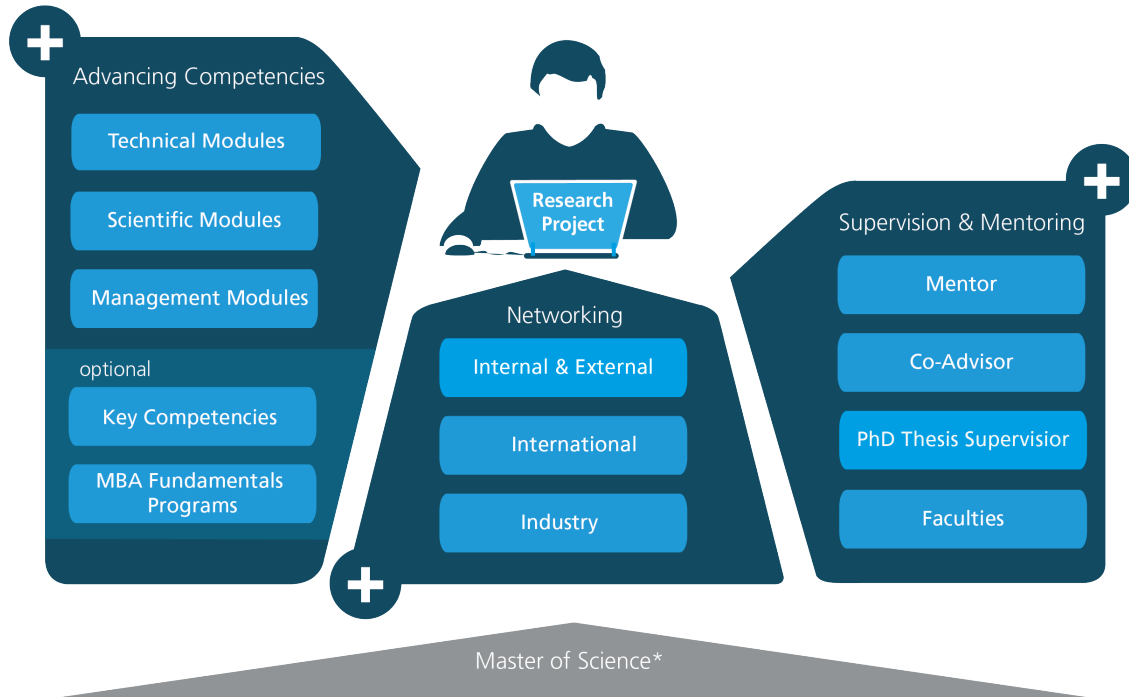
Advancing Competencies

Technical Modules

Scientific Modules

Management Modules

optional

Key Competencies

MBA Fundamentals Programs

Research Project

Networking

Internal & External

International

Industry

Supervision & Mentoring

Mentor

Co-Advisor

PhD Thesis Supervisior

Faculties

Master of Science*